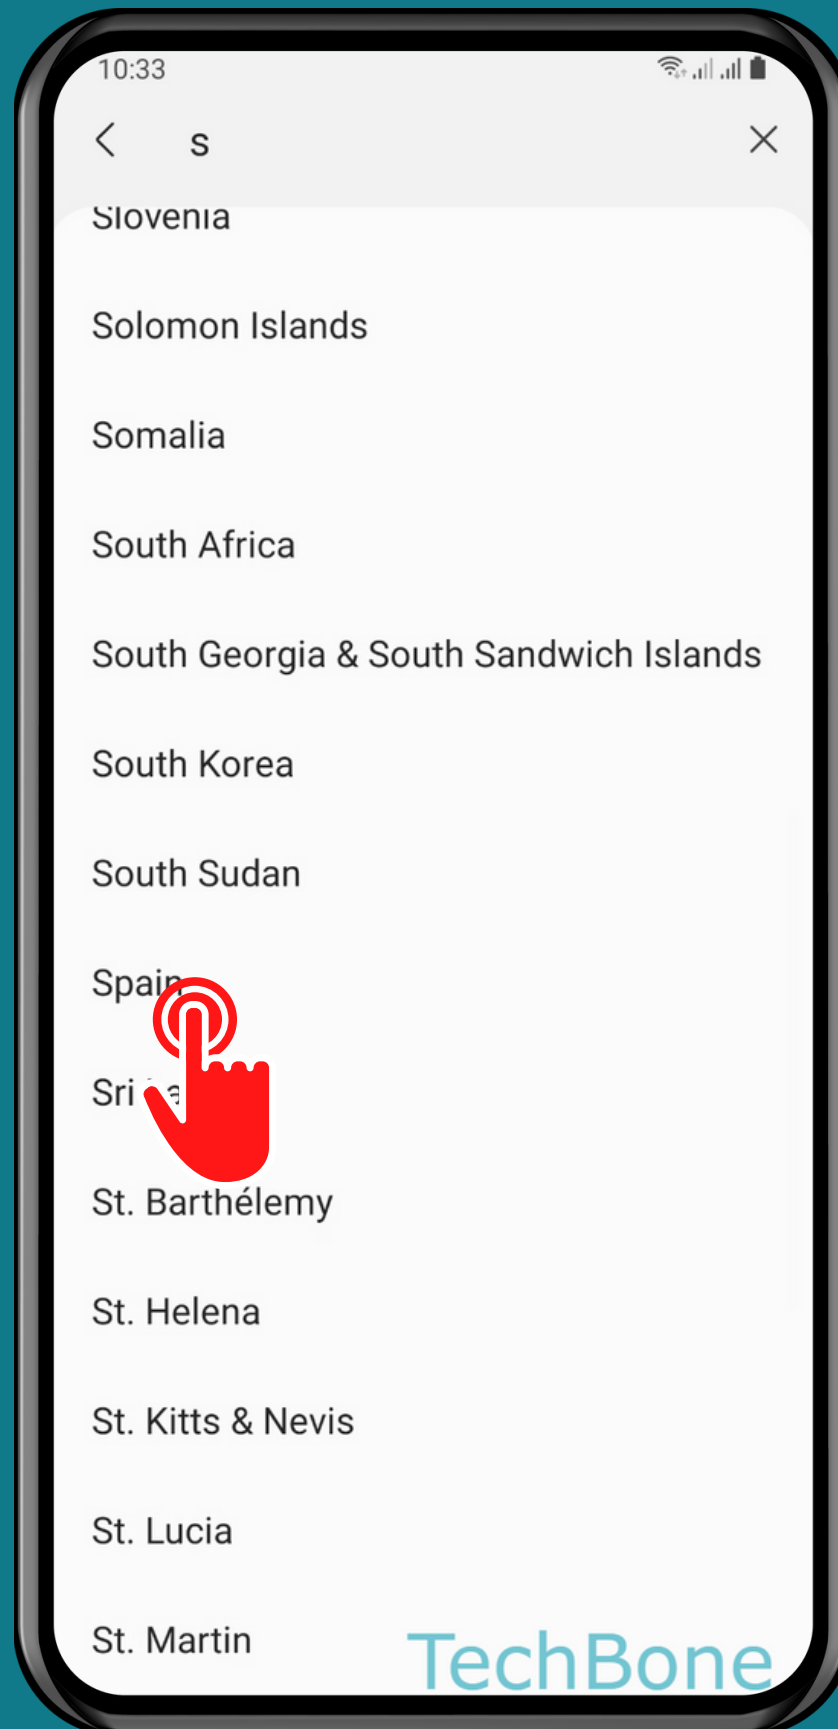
10:33

s

Slovenia

Solomon Islands

Somalia

South Africa

South Georgia & South Sandwich Islands

South Korea

South Sudan

Spain

Sri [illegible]

St. Barthélemy

St. Helena

St. Kitts & Nevis

St. Lucia

St. Martin

TechBone